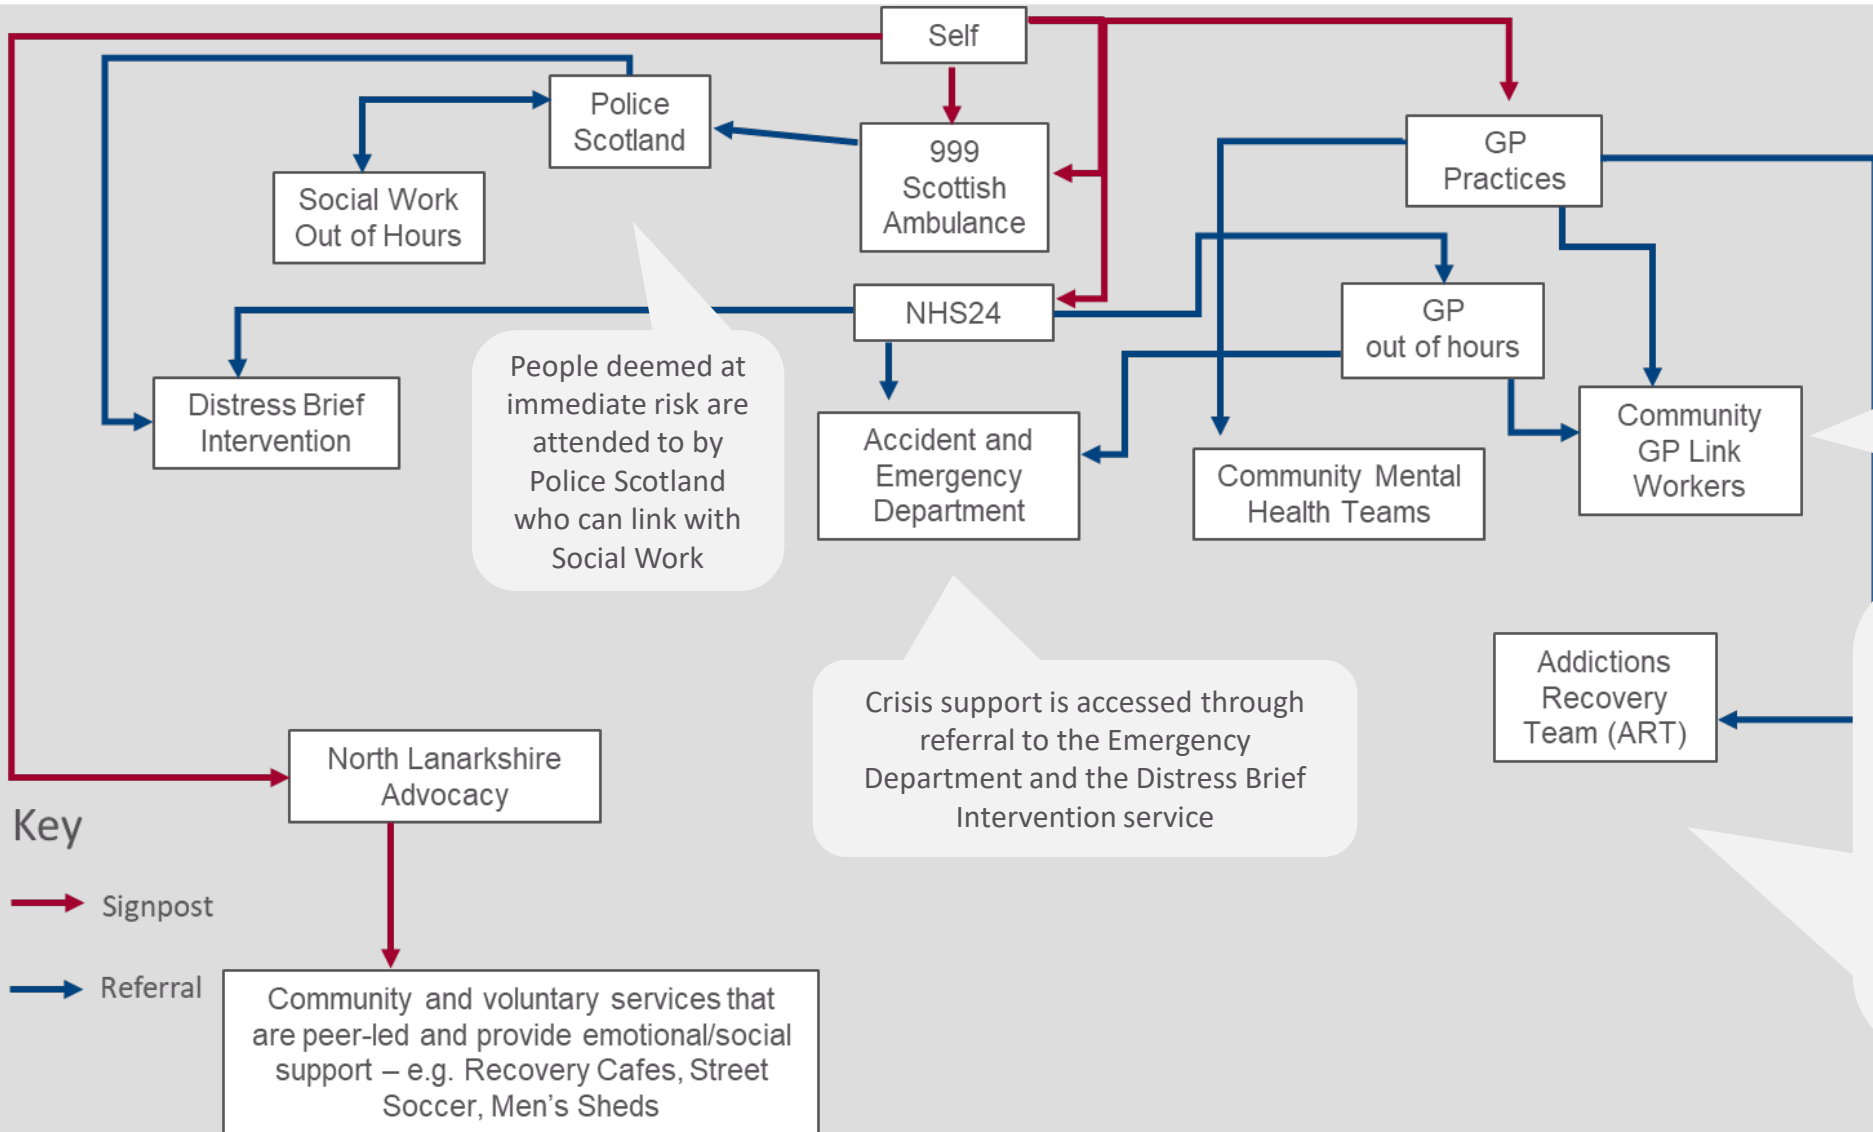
Self

Police Scotland

999 Scottish Ambulance

Social Work Out of Hours

GP Practices

NHS24

GP out of hours

Distress Brief Intervention

People deemed at immediate risk are attended to by Police Scotland who can link with Social Work

Accident and Emergency Department

Community Mental Health Teams

Community GP Link Workers

Addictions Recovery Team (ART)

Crisis support is accessed through referral to the Emergency Department and the Distress Brief Intervention service

North Lanarkshire Advocacy

Key

Signpost

Referral

Community and voluntary services that are peer-led and provide emotional/social support – e.g. Recovery Cafes, Street Soccer, Men's Sheds